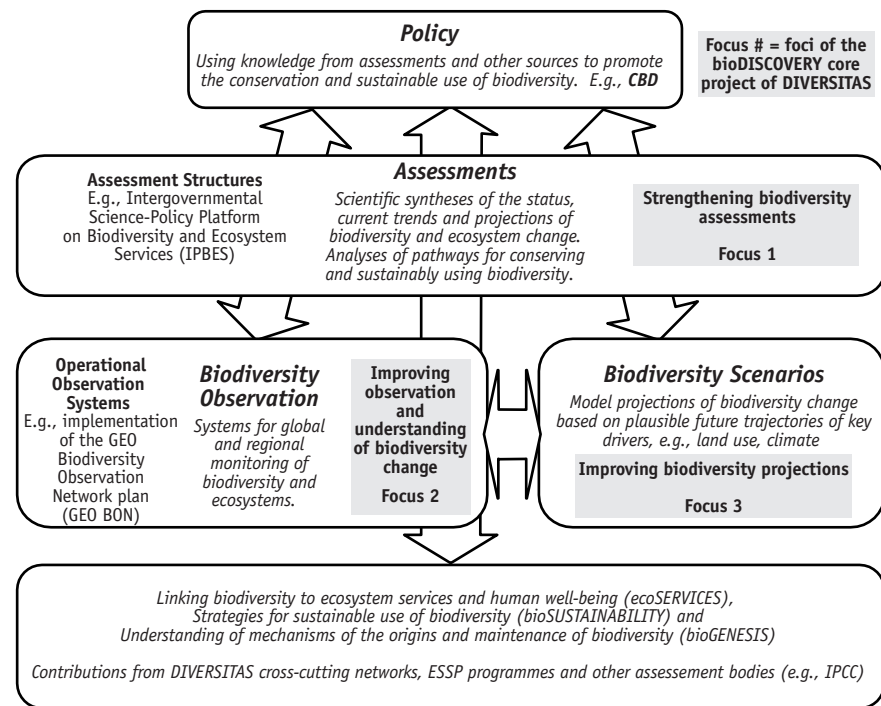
Policy

Using knowledge from assessments and other sources to promote the conservation and sustainable use of biodiversity. E.g., CBD

Focus # = foci of the bioDISCOVERY core project of DIVERSITAS

Assessments

Assessment Structures
E.g., Intergovernmental Science-Policy Platform on Biodiversity and Ecosystem Services (IPBES)

Scientific syntheses of the status, current trends and projections of biodiversity and ecosystem change. Analyses of pathways for conserving and sustainably using biodiversity.

Strengthening biodiversity assessments

Focus 1

Operational Observation Systems
E.g., implementation of the GEO Biodiversity Observation Network plan (GEO BON)

Biodiversity Observation

Systems for global and regional monitoring of biodiversity and ecosystems.

Improving observation and understanding of biodiversity change

Focus 2

Biodiversity Scenarios

Model projections of biodiversity change based on plausible future trajectories of key drivers, e.g., land use, climate

Improving biodiversity projections

Focus 3

Linking biodiversity to ecosystem services and human well-being (ecoSERVICES), Strategies for sustainable use of biodiversity (bioSUSTAINABILITY) and Understanding of mechanisms of the origins and maintenance of biodiversity (bioGENESIS)

Contributions from DIVERSITAS cross-cutting networks, ESSP programmes and other assessement bodies (e.g., IPCC)